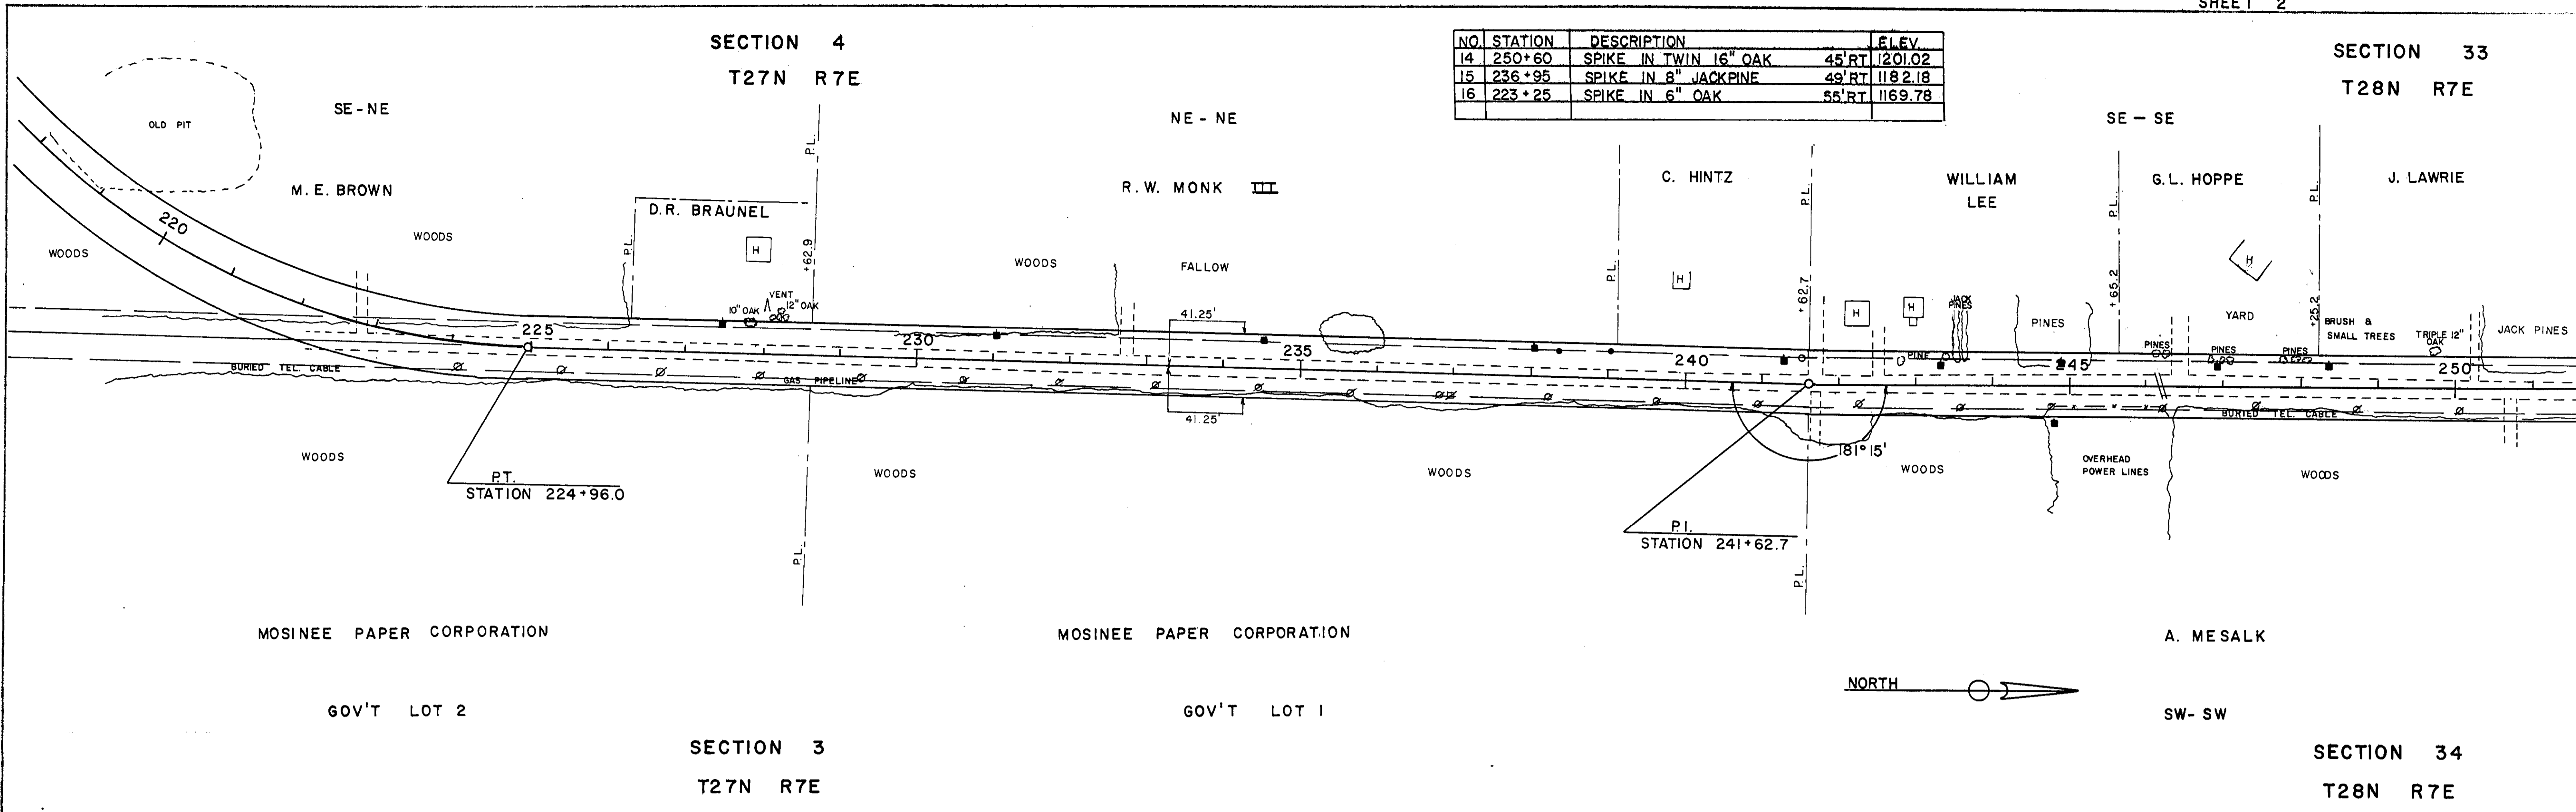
SHEET 2

SECTION 4
T27N R7E

| NO. | STATION | DESCRIPTION | | ELEV. |
|---|---|---|---|---|
| 14 | 250+60 | SPIKE IN TWIN 16" OAK | 45' RT | 1201.02 |
| 15 | 236+95 | SPIKE IN 8" JACKPINE | 49' RT | 1182.18 |
| 16 | 223+25 | SPIKE IN 6" OAK | 55' RT | 1169.78 |

SECTION 33
T28N R7E

OLD PIT

SE-NE

NE-NE

SE-SE

M. E. BROWN

D.R. BRAUNEL

R. W. MONK

C. HINTZ

WILLIAM LEE

G.L. HOPPE

J. LAWRIE

WOODS

WOODS

WOODS

FALLOW

H

H

H

H

H

H

P.L.

P.L.

P.L.

P.L.

P.L.

P.L.

P.L.

P.L.

+62.9

+62.7

+65.2

+25.2

220

225

230

235

240

245

250

10" OAK

VENT

12" OAK

41.25'

41.25'

JACK PINES

PINES

PINE

YARD

PINES

PINES

PINES

BRUSH & SMALL TREES

TRIPLE 12" OAK

JACK PINES

BURIED TEL. CABLE

GAS PIPELINE

BURIED TEL. CABLE

181° 15'

WOODS

P.T.
STATION 224+96.0

WOODS

WOODS

WOODS

OVERHEAD POWER LINES

WOODS

P.I.
STATION 241+62.7

MOSINEE PAPER CORPORATION

MOSINEE PAPER CORPORATION

A. MESALK

NORTH

GOV'T LOT 2

GOV'T LOT 1

SW-SW

SECTION 3
T27N R7E

SECTION 34
T28N R7E